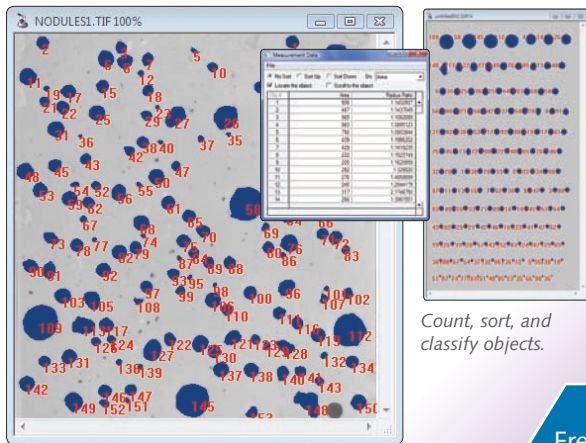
NODULES1.TIF 100%

Measurement Data

File

No Sort

Sort Up

Sort Down

Area

Locate the object

Scroll to the object

| | Area | Radius Ratio |
|---|---|---|
| 1 | 906 | |
| 2 | 447 | |
| 3 | 865 | |
| 4 | 295 | |
| 5 | 790 | |
| 6 | 439 | |
| 7 | 429 | |
| 8 | 422 | |
| 9 | 225 | |
| 10 | 282 | |
| 11 | 279 | |
| 12 | 240 | |
| 13 | 177 | |
| 14 | 285 | |

2 8 9 5 7 10 11 12 15 19 17 18 21 22 25 29 27 28 31 36 37 35 42 38 40 43 48 45 47 53 54 52 55 56 59 62 61 58 67 65 66 69 70 73 78 77 74 76 72 83 82 79 87 84 88 80 86 90 91 93 95 97 98 99 103 105 106 100 96 101 107 102 108 110 109 113 117 114 116 112 126 124 122 121 123 128 119 127 125 130 132 133 136 139 134 137 138 140 141 143 142 146 147 149 152 151 145 148 150 153

Count, sort, and classify objects.